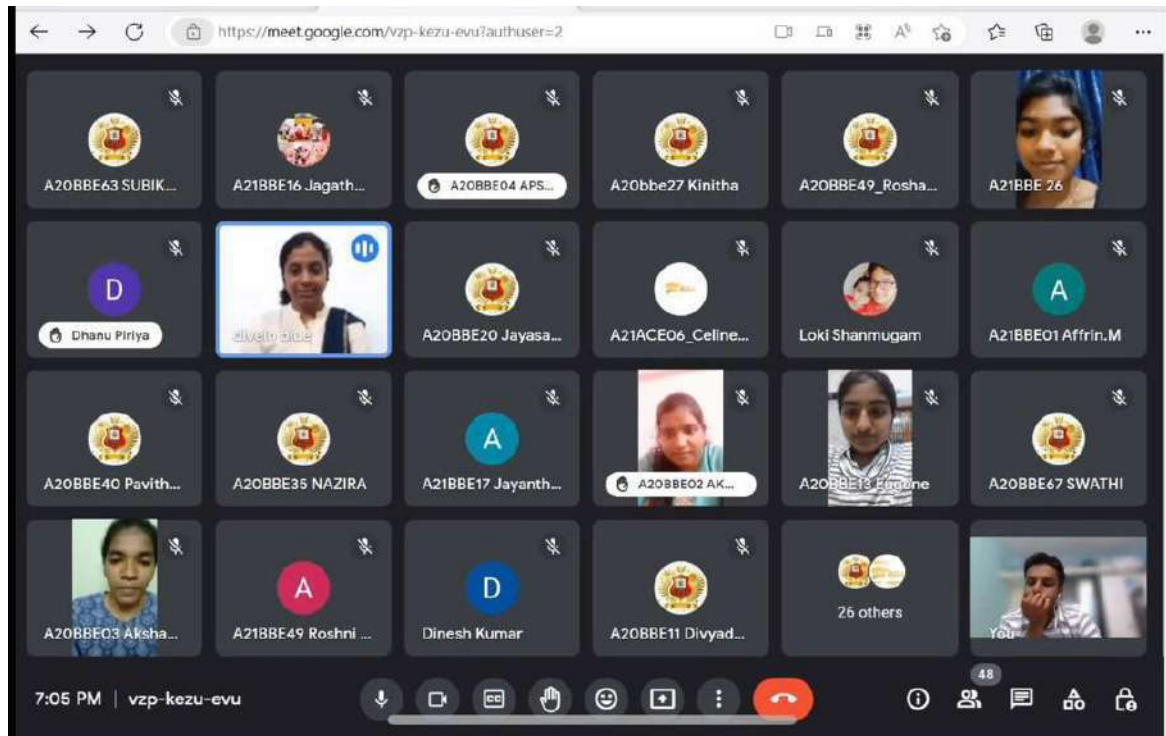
https://meet.google.com/vzp-kezu-evu?authuser=2

A20BBE63 SUBIK...
A21BBE16 Jagath...
A20BBE04 APS...
A20bbe27 Kinitha
A20BBE49_Rosha...
A21BBE 26

D
Dhanu Piriya
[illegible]
A20BBE20 Jayasa...
A21ACE06_Celine...
Loki Shanmugam
A
A21BBE01 Affrin.M

A20BBE40 Pavith...
A20BBE35 NAZIRA
A
A21BBE17 Jayanth...
A20BBE02 AK...
A20BBE13 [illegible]
A20BBE67 SWATHI

A20BBE03 Aksha...
A
A21BBE49 Roshni ...
D
Dinesh Kumar
A20BBE11 Divyad...
26 others
You

7:05 PM | vzp-kezu-evu
48